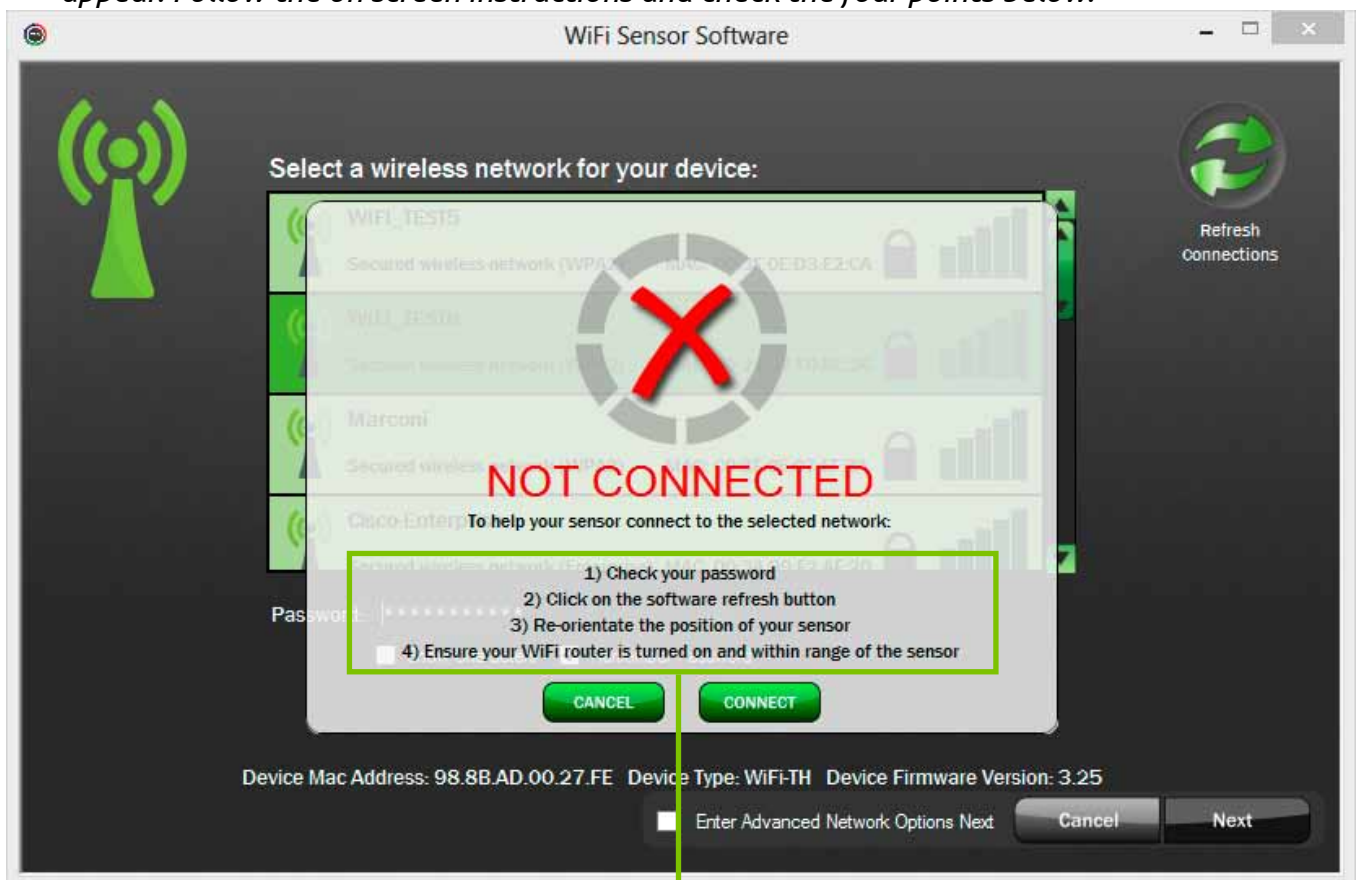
appear. Follow the onscreen instructions and check the four points below.

WiFi Sensor Software

Select a wireless network for your device:

WIFI_TEST5
Secured wireless network (WPA2) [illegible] 0E:D3:E2:CA

WIFI_TEST6
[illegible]

Marconi
Secured wireless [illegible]

Cisco-Enterp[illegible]
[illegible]

Refresh connections

NOT CONNECTED

To help your sensor connect to the selected network:

1) Check your password
2) Click on the software refresh button
3) Re-orientate the position of your sensor
4) Ensure your WiFi router is turned on and within range of the sensor

CANCEL
CONNECT

Password:

Device Mac Address: 98.8B.AD.00.27.FE Device Type: WiFi-TH Device Firmware Version: 3.25

Enter Advanced Network Options Next
Cancel
Next